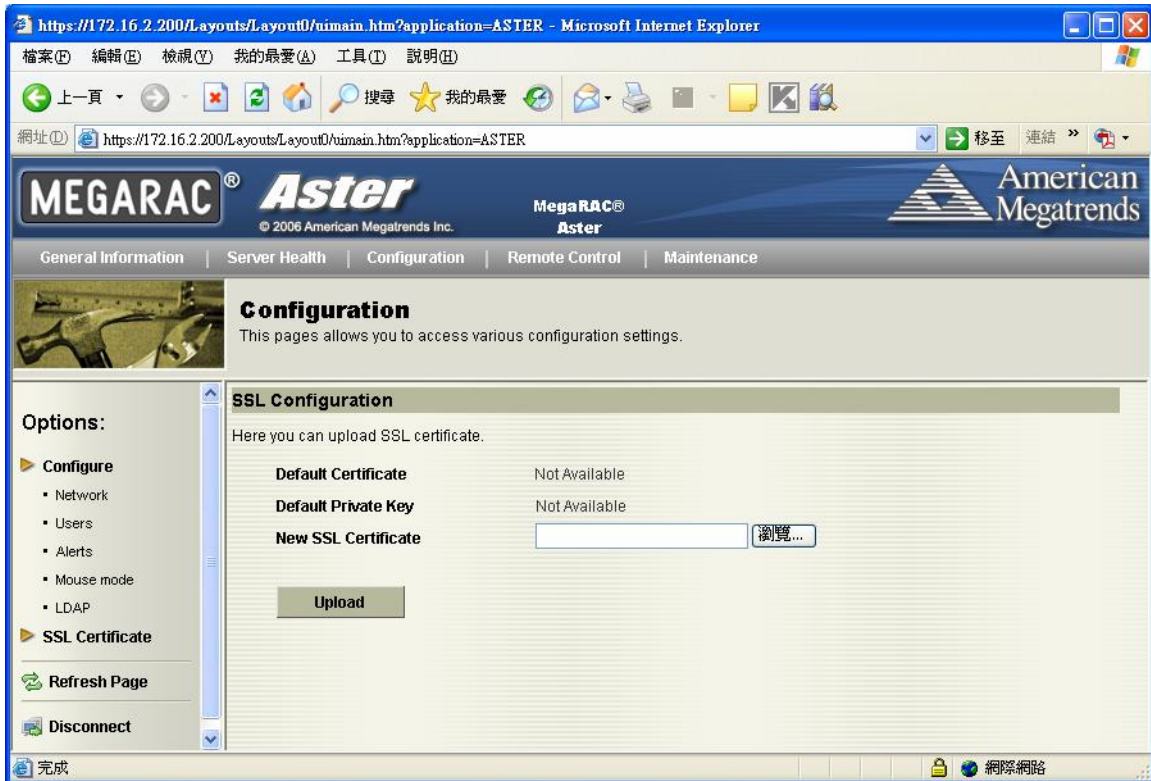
https://172.16.2.200/Layouts/Layout0/uimain.htm?application=ASTER - Microsoft Internet Explorer

檔案(F) 編輯(E) 檢視(V) 我的最愛(A) 工具(T) 說明(H)

上一頁 搜尋 我的最愛

網址(D) https://172.16.2.200/Layouts/Layout0/uimain.htm?application=ASTER 移至 連結 »

MEGARAC® Aster © 2006 American Megatrends Inc. MegaRAC® Aster American Megatrends

General Information | Server Health | Configuration | Remote Control | Maintenance

Configuration
This pages allows you to access various configuration settings.

Options:

Configure
• Network
• Users
• Alerts
• Mouse mode
• LDAP
SSL Certificate

Refresh Page

Disconnect

SSL Configuration
Here you can upload SSL certificate.

| Default Certificate | Not Available |
|---|---|
| Default Private Key | Not Available |
| New SSL Certificate | 瀏覽... |

Upload

完成 網際網路